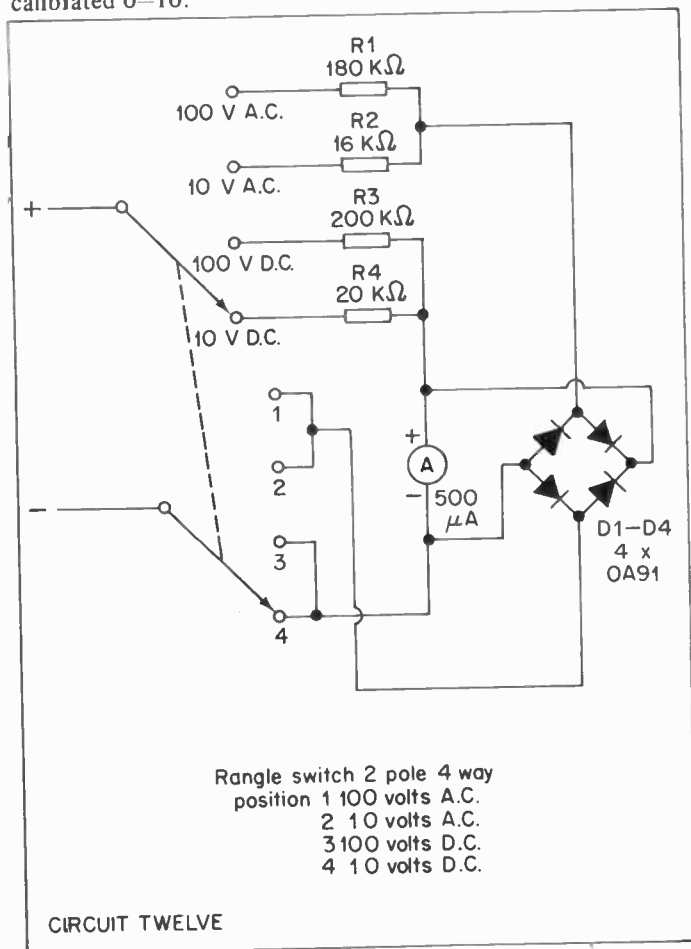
calibrated 0—10.

R1
180 KΩ
100 V A.C.
R2
16 KΩ
10 V A.C.
+
R3
200 KΩ
100 V D.C.
R4
20 KΩ
10 V D.C.
1
2
+
A
−
500
μA
−
3
4
D1−D4
4 x
OA91

Rangle switch 2 pole 4 way
position 1 100 volts A.C.
2 10 volts A.C.
3 100 volts D.C.
4 10 volts D.C.

CIRCUIT TWELVE